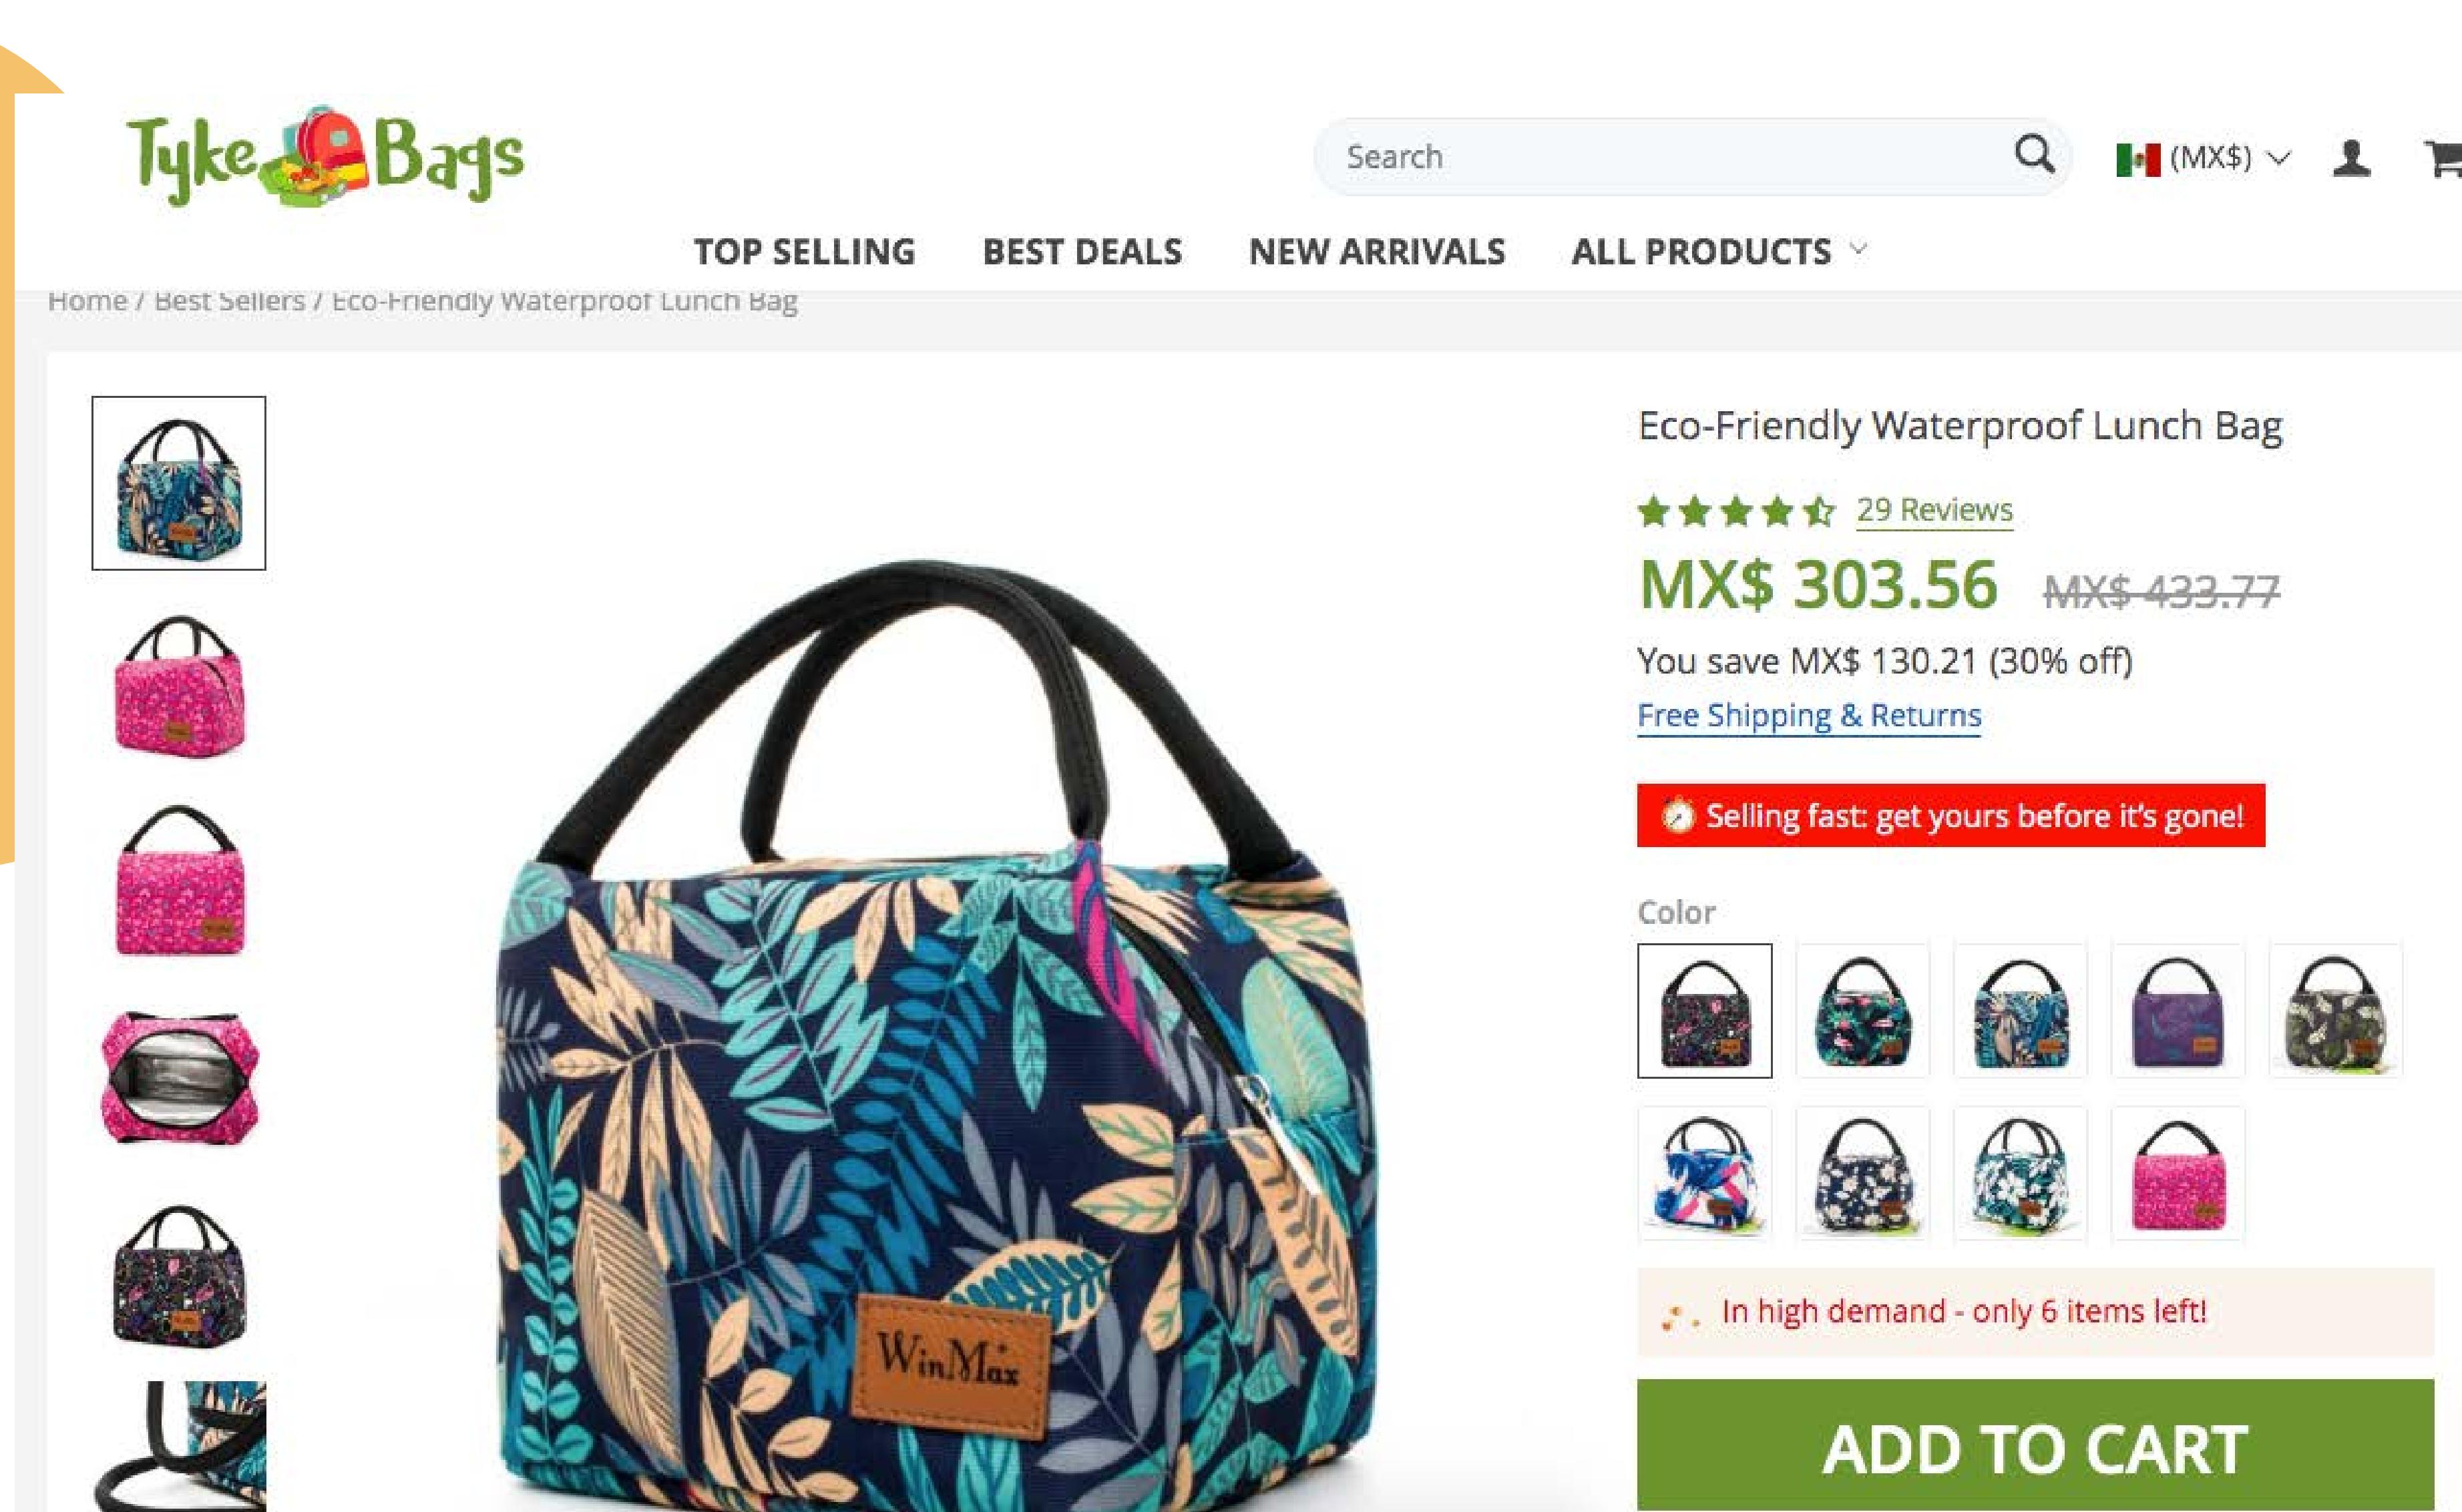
Tyke Bags

Search

(MX$)

TOP SELLING BEST DEALS NEW ARRIVALS ALL PRODUCTS

Home / Best Sellers / Eco-Friendly Waterproof Lunch Bag

WinMax

Eco-Friendly Waterproof Lunch Bag

29 Reviews

MX$ 303.56 MX$ 433.77

You save MX$ 130.21 (30% off)

Free Shipping & Returns

Selling fast: get yours before it's gone!

Color

In high demand - only 6 items left!

ADD TO CART